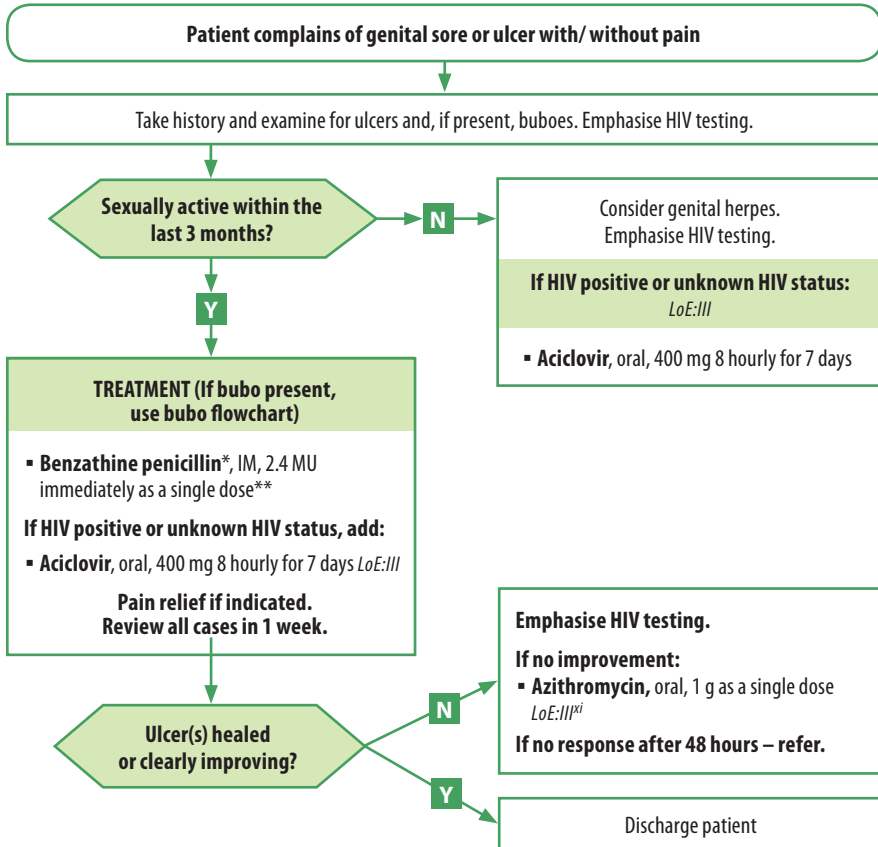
Patient complains of genital sore or ulcer with/ without pain

Take history and examine for ulcers and, if present, buboes. Emphasise HIV testing.

Sexually active within the last 3 months?

N

Consider genital herpes. Emphasise HIV testing.

If HIV positive or unknown HIV status: LoE:III

▪ Aciclovir, oral, 400 mg 8 hourly for 7 days

Y

TREATMENT (If bubo present, use bubo flowchart)

▪ Benzathine penicillin*, IM, 2.4 MU immediately as a single dose**

If HIV positive or unknown HIV status, add:

▪ Aciclovir, oral, 400 mg 8 hourly for 7 days LoE:III

Pain relief if indicated. Review all cases in 1 week.

Ulcer(s) healed or clearly improving?

N

Emphasise HIV testing.

If no improvement:

▪ Azithromycin, oral, 1 g as a single dose LoE:III$^{xi}$

If no response after 48 hours – refer.

Y

Discharge patient